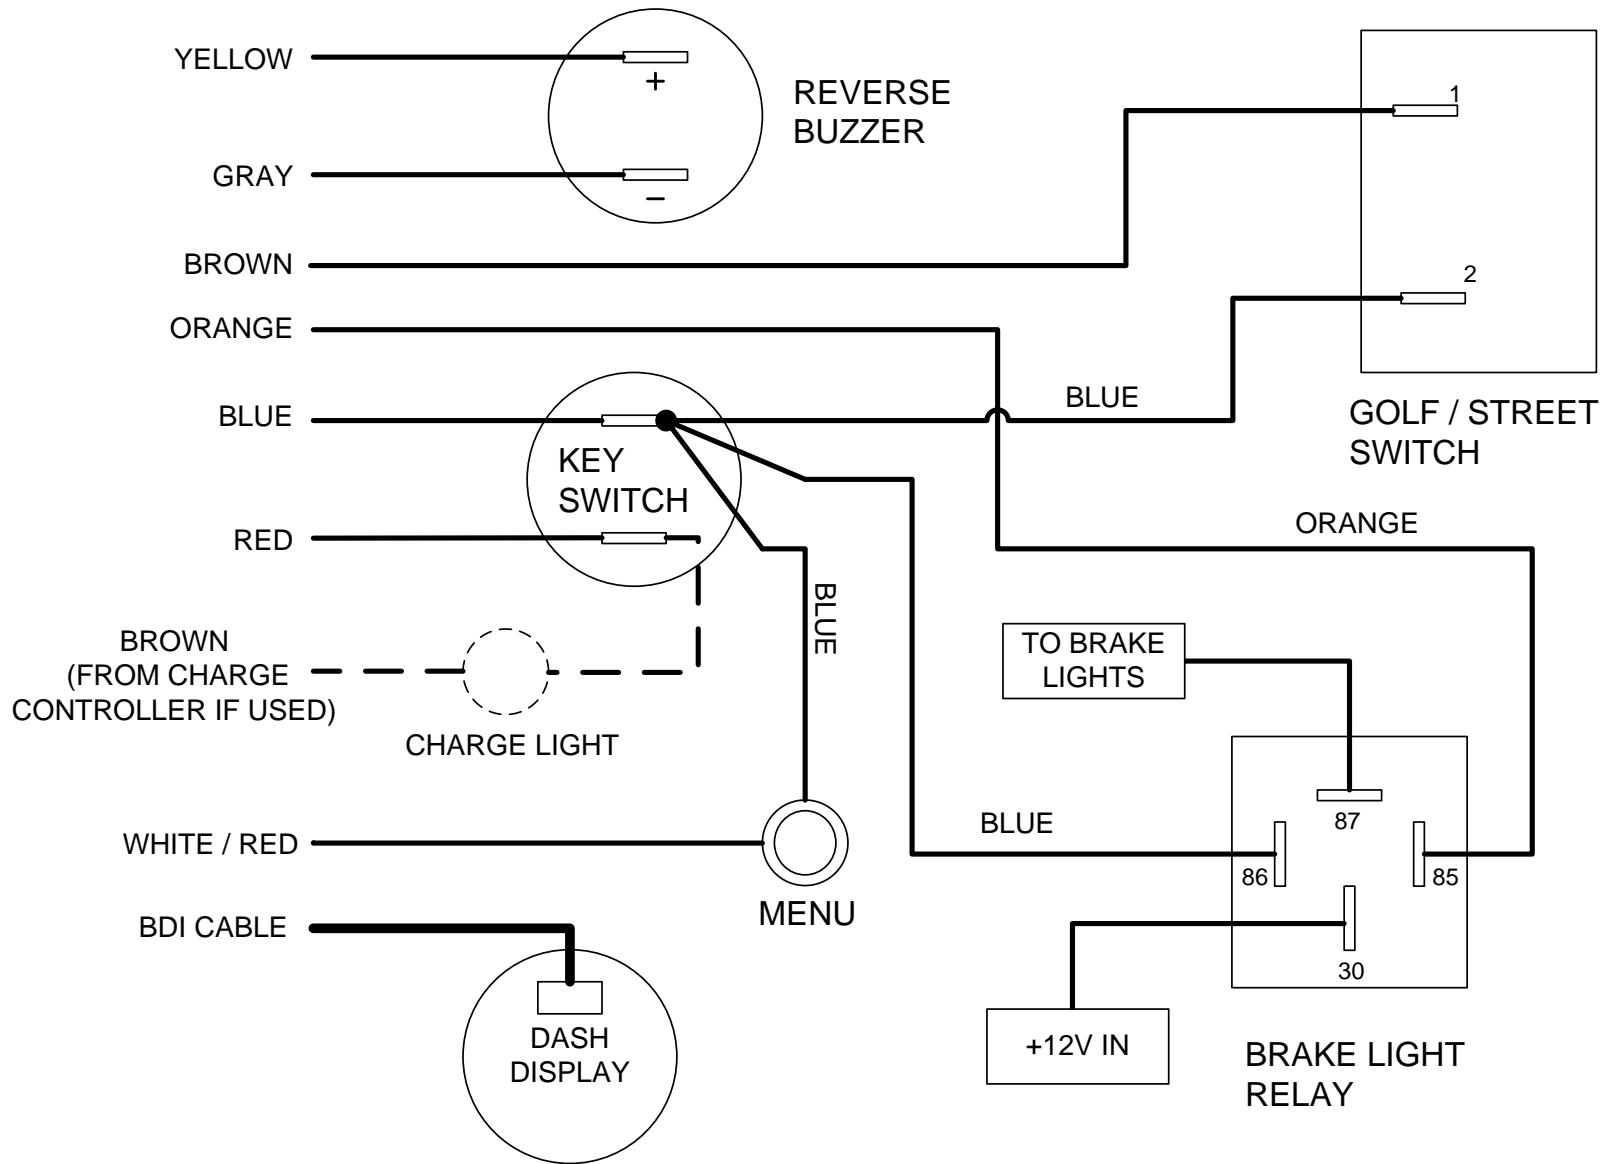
YELLOW

+

REVERSE BUZZER

GRAY

−

1

BROWN

2

ORANGE

BLUE

BLUE

GOLF / STREET SWITCH

KEY SWITCH

ORANGE

RED

BLUE

BROWN (FROM CHARGE CONTROLLER IF USED)

TO BRAKE LIGHTS

CHARGE LIGHT

87

BLUE

WHITE / RED

86

85

MENU

BDI CABLE

30

DASH DISPLAY

+12V IN

BRAKE LIGHT RELAY